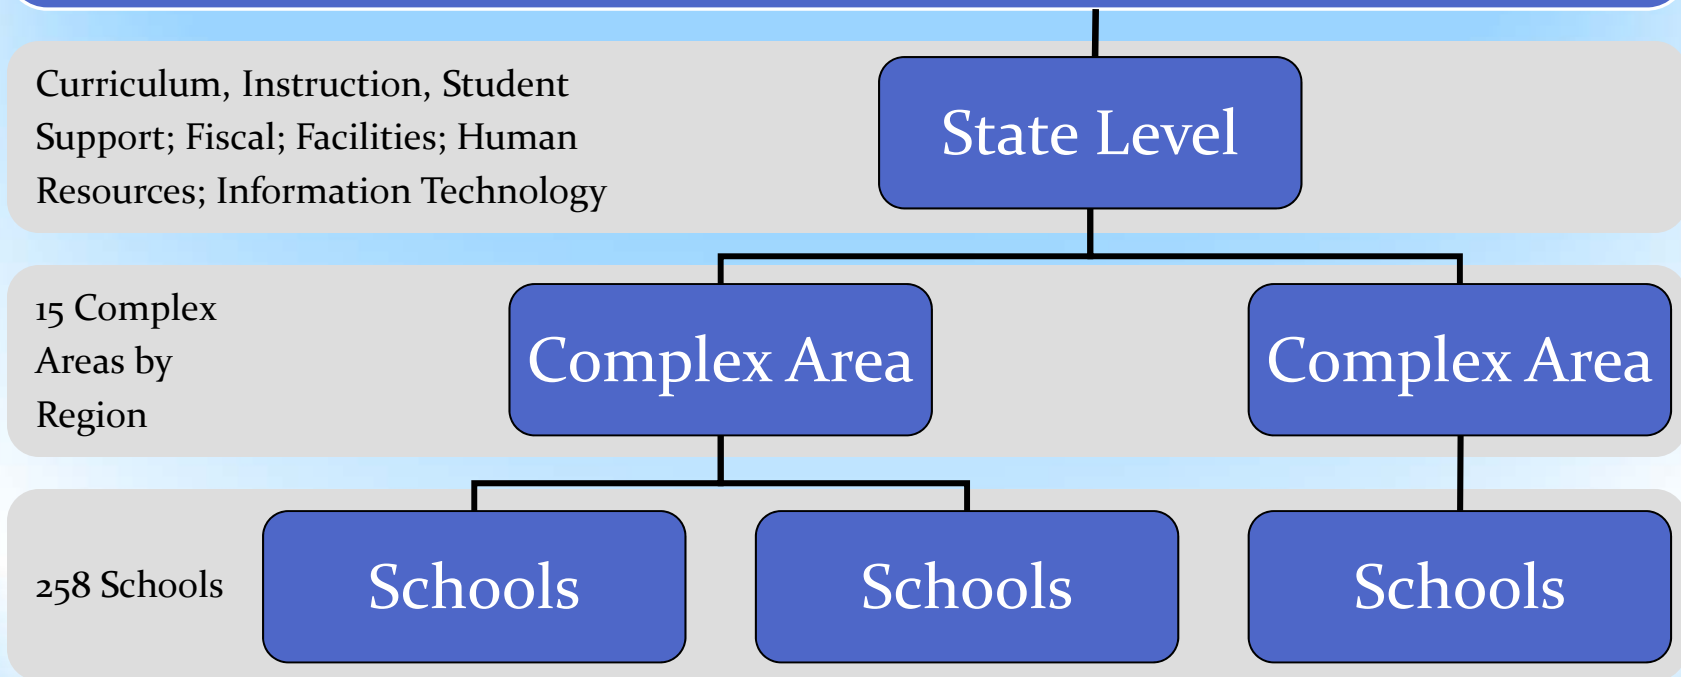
Curriculum, Instruction, Student Support; Fiscal; Facilities; Human Resources; Information Technology

State Level

15 Complex Areas by Region

Complex Area

Complex Area

258 Schools

Schools

Schools

Schools